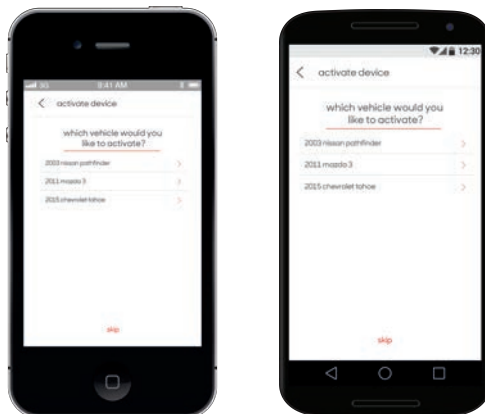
3G 9:41 AM

activate device

which vehicle would you like to activate?

2003 nissan pathfinder

2011 mazda 3

2015 chevrolet tahoe

skip

12:30

activate device

which vehicle would you like to activate?

2003 nissan pathfinder

2011 mazda 3

2015 chevrolet tahoe

skip